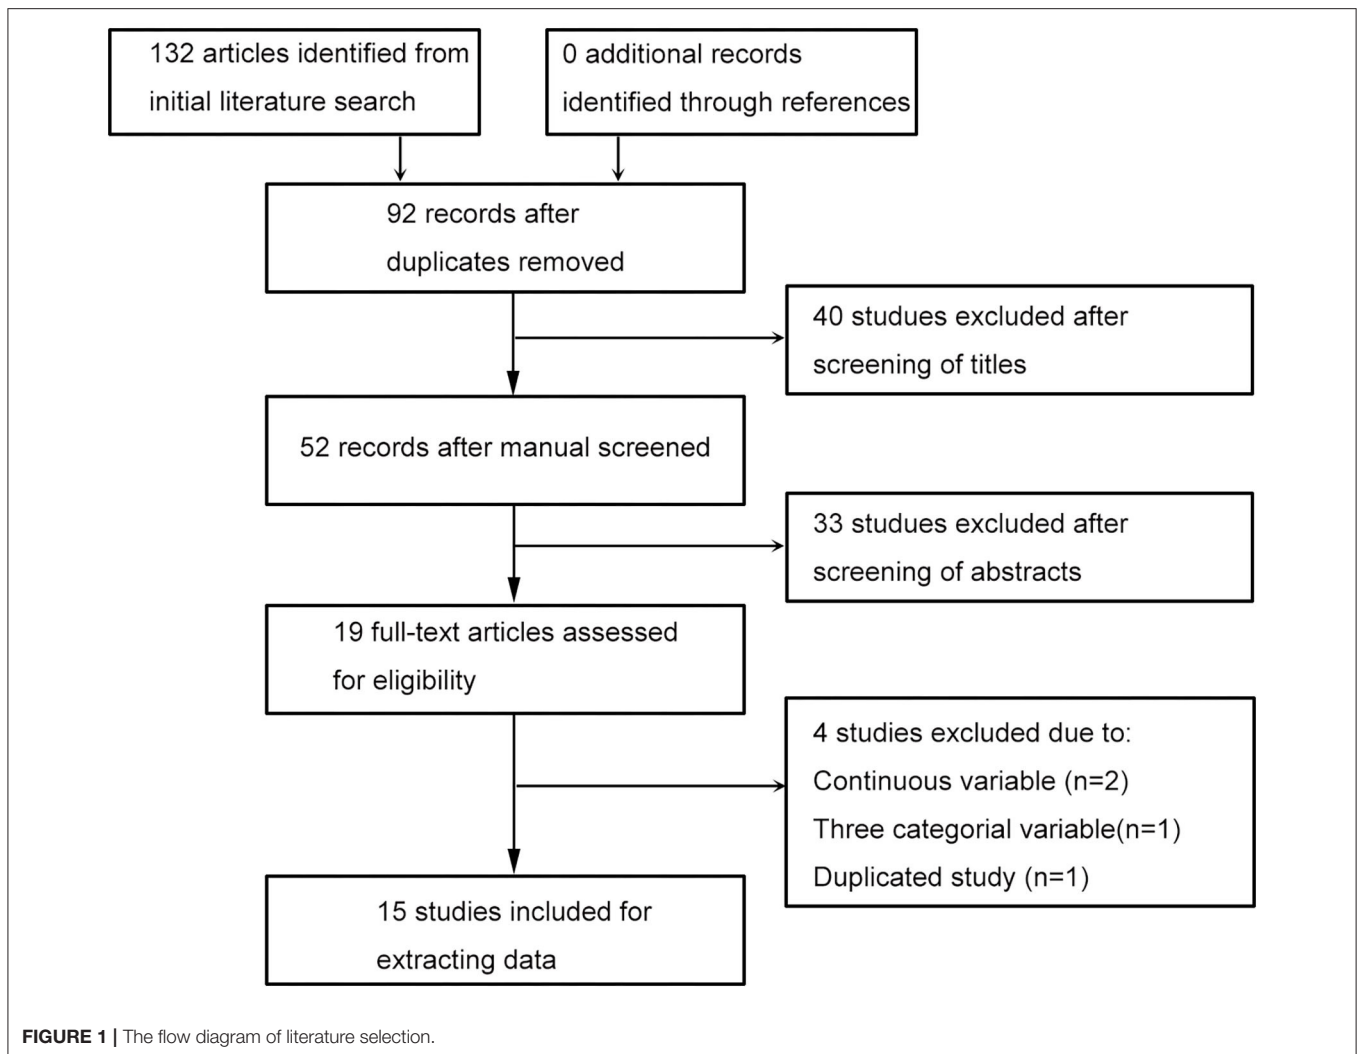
132 articles identified from initial literature search

0 additional records identified through references

92 records after duplicates removed

40 studues excluded after screening of titles

52 records after manual screened

33 studues excluded after screening of abstracts

19 full-text articles assessed for eligibility

4 studies excluded due to:
Continuous variable (n=2)
Three categorial variable(n=1)
Duplicated study (n=1)

15 studies included for extracting data

FIGURE 1 | The flow diagram of literature selection.